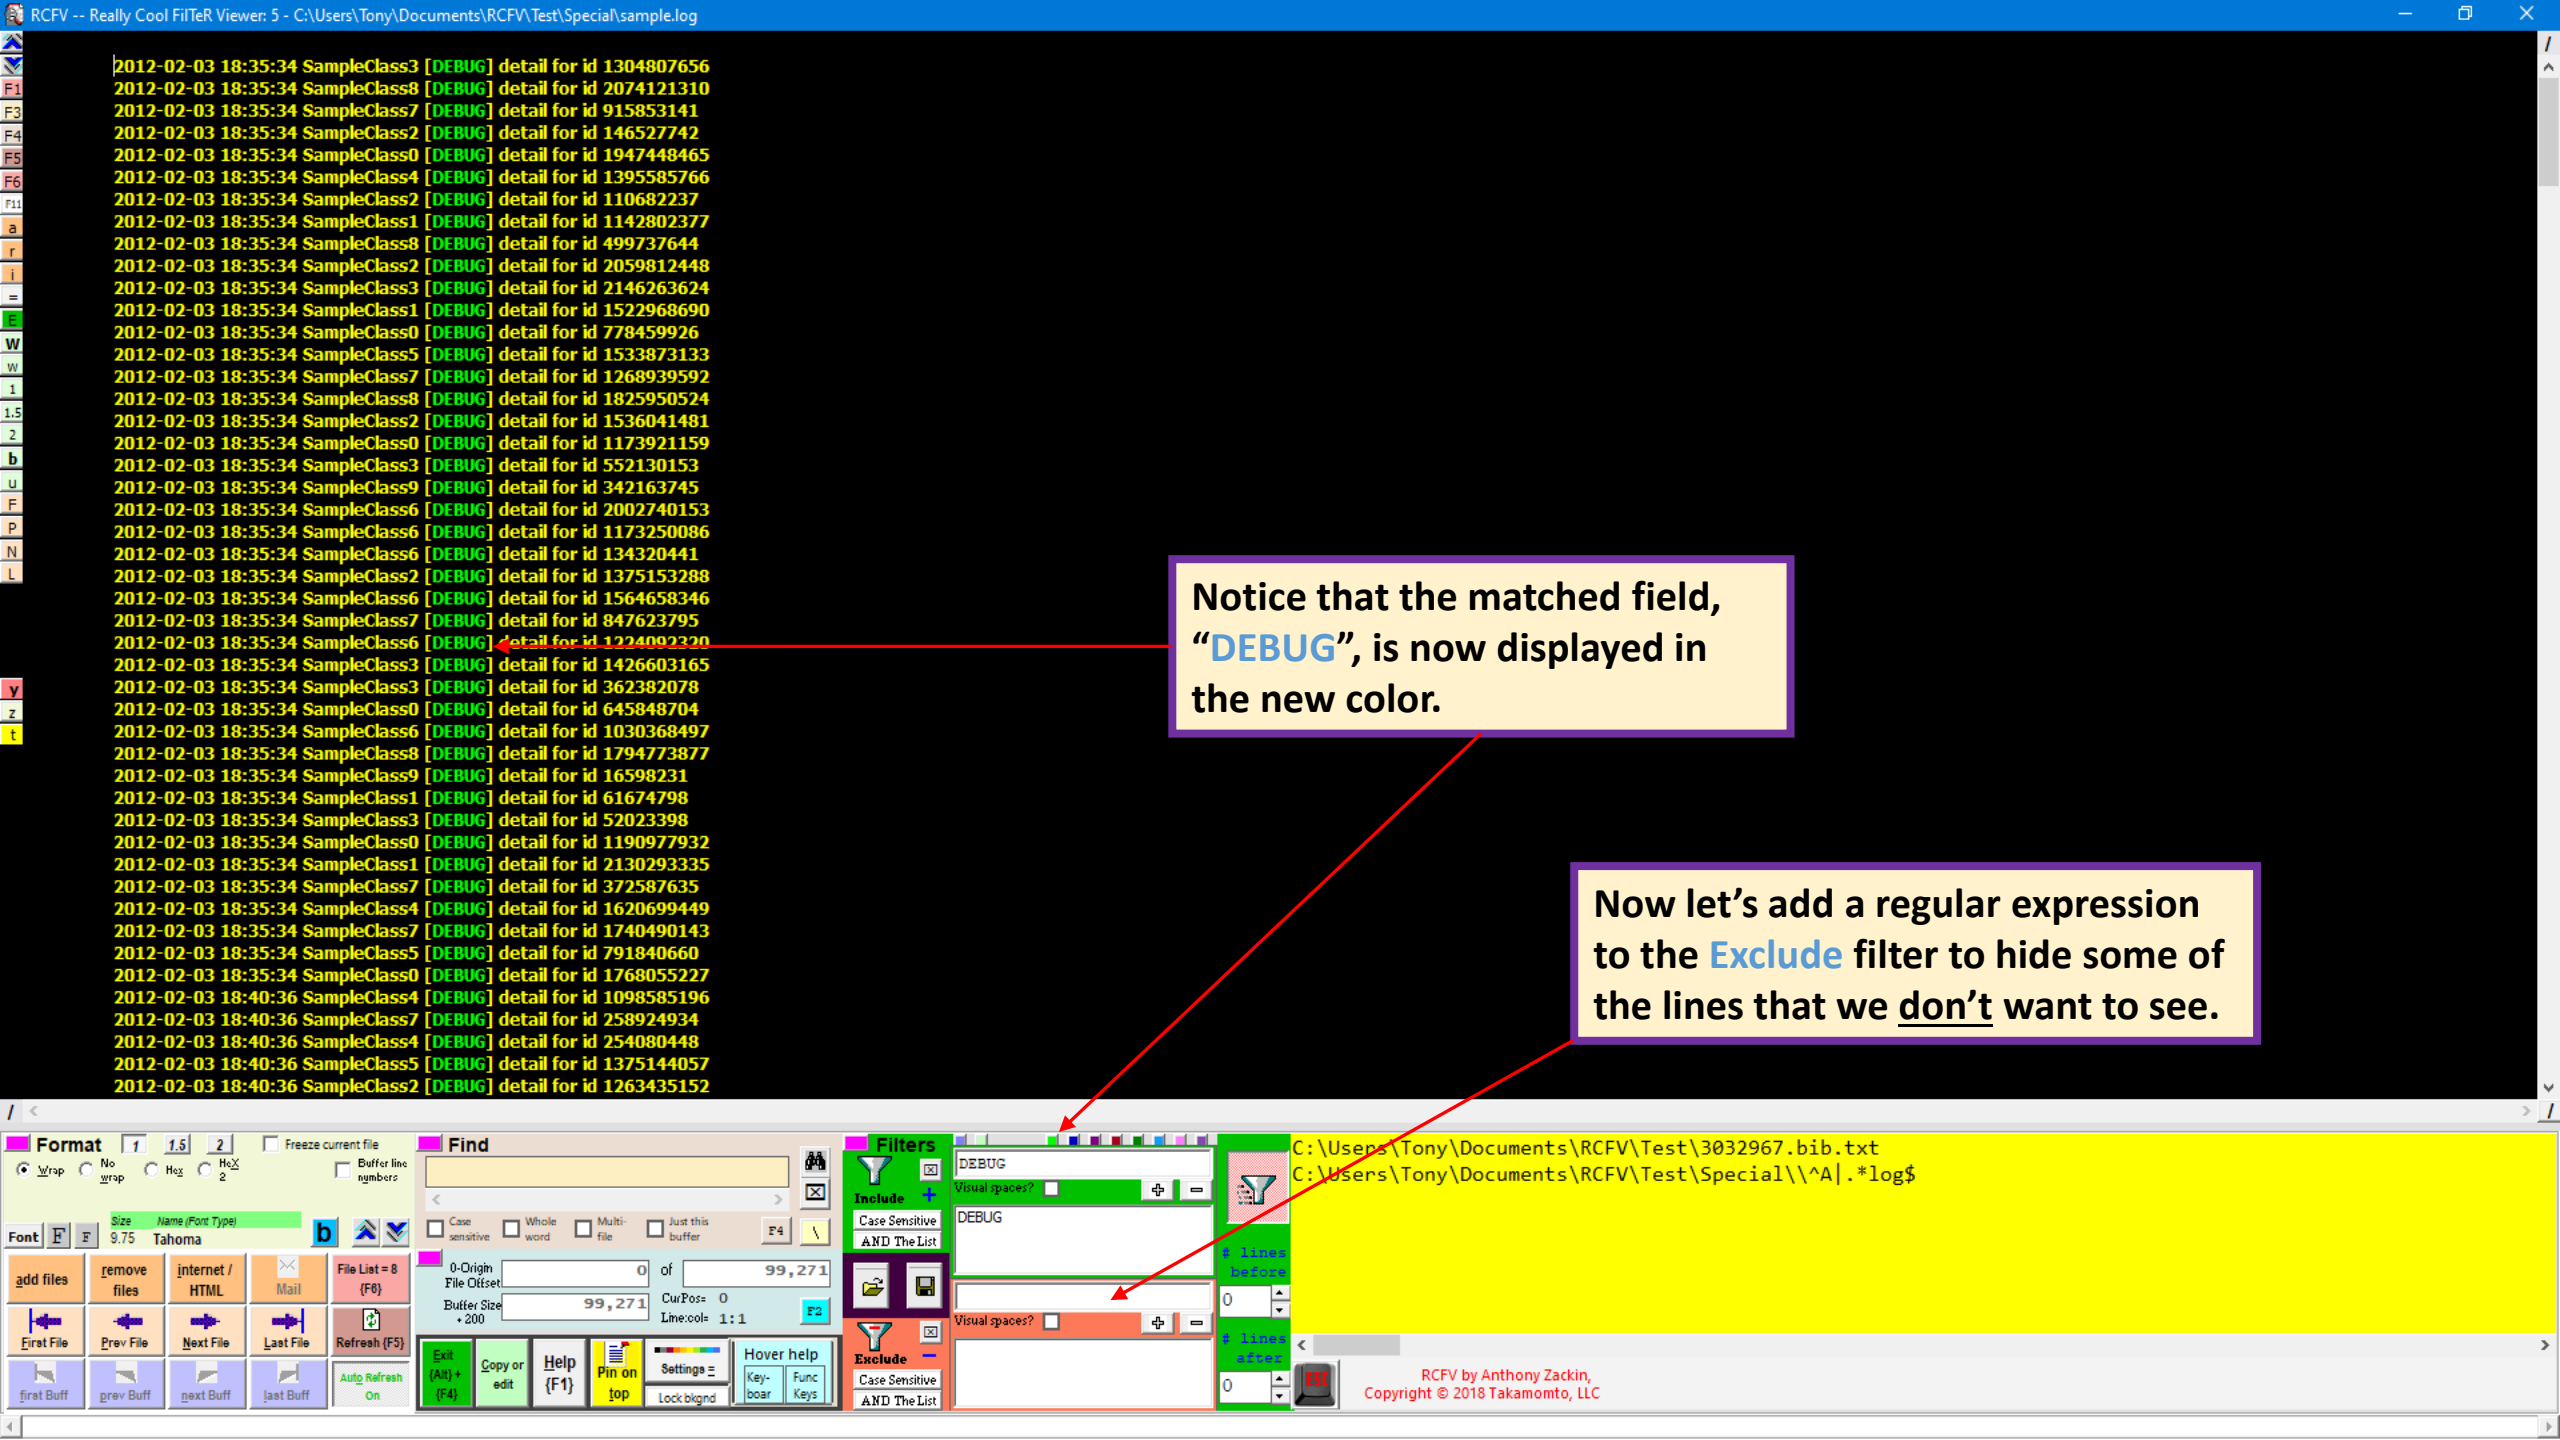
RCFV -- Really Cool FilTeR Viewer: 5 - C:\Users\Tony\Documents\RCFV\Test\Special\sample.log

2012-02-03 18:35:34 SampleClass3 [DEBUG] detail for id 1304807656
2012-02-03 18:35:34 SampleClass8 [DEBUG] detail for id 2074121310
2012-02-03 18:35:34 SampleClass7 [DEBUG] detail for id 915853141
2012-02-03 18:35:34 SampleClass2 [DEBUG] detail for id 146527742
2012-02-03 18:35:34 SampleClass0 [DEBUG] detail for id 1947448465
2012-02-03 18:35:34 SampleClass4 [DEBUG] detail for id 1395585766
2012-02-03 18:35:34 SampleClass2 [DEBUG] detail for id 110682237
2012-02-03 18:35:34 SampleClass1 [DEBUG] detail for id 1142802377
2012-02-03 18:35:34 SampleClass8 [DEBUG] detail for id 499737644
2012-02-03 18:35:34 SampleClass2 [DEBUG] detail for id 2059812448
2012-02-03 18:35:34 SampleClass3 [DEBUG] detail for id 2146263624
2012-02-03 18:35:34 SampleClass1 [DEBUG] detail for id 1522968690
2012-02-03 18:35:34 SampleClass0 [DEBUG] detail for id 778459926
2012-02-03 18:35:34 SampleClass5 [DEBUG] detail for id 1533873133
2012-02-03 18:35:34 SampleClass7 [DEBUG] detail for id 1268939592
2012-02-03 18:35:34 SampleClass8 [DEBUG] detail for id 1825950524
2012-02-03 18:35:34 SampleClass2 [DEBUG] detail for id 1536041481
2012-02-03 18:35:34 SampleClass0 [DEBUG] detail for id 1173921159
2012-02-03 18:35:34 SampleClass3 [DEBUG] detail for id 552130153
2012-02-03 18:35:34 SampleClass9 [DEBUG] detail for id 342163745
2012-02-03 18:35:34 SampleClass6 [DEBUG] detail for id 2002740153
2012-02-03 18:35:34 SampleClass6 [DEBUG] detail for id 1173250086
2012-02-03 18:35:34 SampleClass6 [DEBUG] detail for id 134320441
2012-02-03 18:35:34 SampleClass2 [DEBUG] detail for id 1375153288
2012-02-03 18:35:34 SampleClass6 [DEBUG] detail for id 1564658346
2012-02-03 18:35:34 SampleClass7 [DEBUG] detail for id 847623795
2012-02-03 18:35:34 SampleClass6 [DEBUG] detail for id 1224092320
2012-02-03 18:35:34 SampleClass3 [DEBUG] detail for id 1426603165
2012-02-03 18:35:34 SampleClass3 [DEBUG] detail for id 362382078
2012-02-03 18:35:34 SampleClass0 [DEBUG] detail for id 645848704
2012-02-03 18:35:34 SampleClass6 [DEBUG] detail for id 1030368497
2012-02-03 18:35:34 SampleClass8 [DEBUG] detail for id 1794773877
2012-02-03 18:35:34 SampleClass9 [DEBUG] detail for id 16598231
2012-02-03 18:35:34 SampleClass1 [DEBUG] detail for id 61674798
2012-02-03 18:35:34 SampleClass3 [DEBUG] detail for id 52023398
2012-02-03 18:35:34 SampleClass0 [DEBUG] detail for id 1190977932
2012-02-03 18:35:34 SampleClass1 [DEBUG] detail for id 2130293335
2012-02-03 18:35:34 SampleClass7 [DEBUG] detail for id 372587635
2012-02-03 18:35:34 SampleClass4 [DEBUG] detail for id 1620699449
2012-02-03 18:35:34 SampleClass7 [DEBUG] detail for id 1740490143
2012-02-03 18:35:34 SampleClass5 [DEBUG] detail for id 791840660
2012-02-03 18:35:34 SampleClass0 [DEBUG] detail for id 1768055227
2012-02-03 18:40:36 SampleClass4 [DEBUG] detail for id 1098585196
2012-02-03 18:40:36 SampleClass7 [DEBUG] detail for id 258924934
2012-02-03 18:40:36 SampleClass4 [DEBUG] detail for id 254080448
2012-02-03 18:40:36 SampleClass5 [DEBUG] detail for id 1375144057
2012-02-03 18:40:36 SampleClass2 [DEBUG] detail for id 1263435152

Notice that the matched field, "DEBUG", is now displayed in the new color.

Now let's add a regular expression to the Exclude filter to hide some of the lines that we don't want to see.

Format 1 1.5 2 Freeze current file
Wrap No wrap Hex HeX 2 Buffer line numbers
Size Name (Font Type) 9.75 Tahoma Font F F b
add files remove files internet / HTML Mail File List = 8 {F8}
First File Prev File Next File Last File Refresh {F5}
first Buff prev Buff next Buff last Buff Auto Refresh On

Find
Case sensitive Whole word Multi-file Just this buffer F4 \
0-Origin File Offset 0 of 99,271
Buffer Size + 200 99,271 CurPos= 0 Line:col= 1:1 F2
Exit {Alt}+{F4} Copy or edit Help {F1} Pin on top Settings Lock bkgnd Hover help Key-boar Func Keys

Filters
Include Case Sensitive AND The List
DEBUG
Visual spaces?
DEBUG
Exclude Case Sensitive AND The List
Visual spaces?
# lines before 0
# lines after 0

C:\Users\Tony\Documents\RCFV\Test\3032967.bib.txt
C:\Users\Tony\Documents\RCFV\Test\Special\\^A|.*log$

RCFV by Anthony Zackin,
Copyright © 2018 Takamomto, LLC